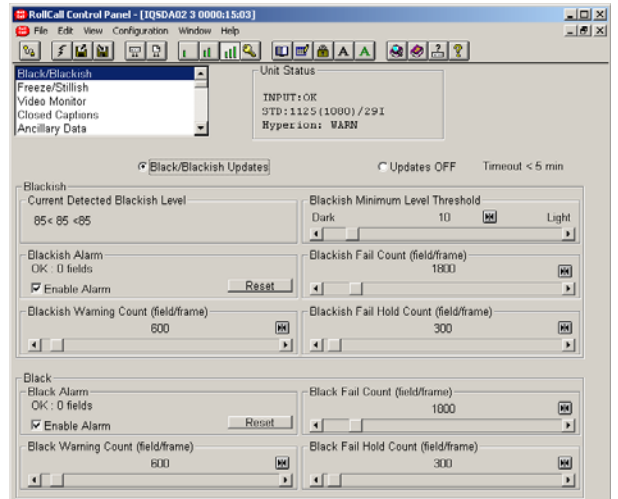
RollCall Control Panel - [IQSDA02 3 0000:15:03]
File Edit View Configuration Window Help
A A

Black/Blackish
Freeze/Stillish
Video Monitor
Closed Captions
Ancillary Data

Unit Status
INPUT:OK
STD:1125(1080)/29I
Hyperion: WARN

Black/Blackish Updates
Updates OFF
Timeout < 5 min

Blackish
Current Detected Blackish Level
85< 85 <85
Blackish Minimum Level Threshold
Dark
10
Light
Blackish Alarm
OK : 0 fields
Enable Alarm
Reset
Blackish Fail Count (field/frame)
1800
Blackish Warning Count (field/frame)
600
Blackish Fail Hold Count (field/frame)
300

Black
Black Alarm
OK : 0 fields
Enable Alarm
Reset
Black Fail Count (field/frame)
1800
Black Warning Count (field/frame)
600
Black Fail Hold Count (field/frame)
300